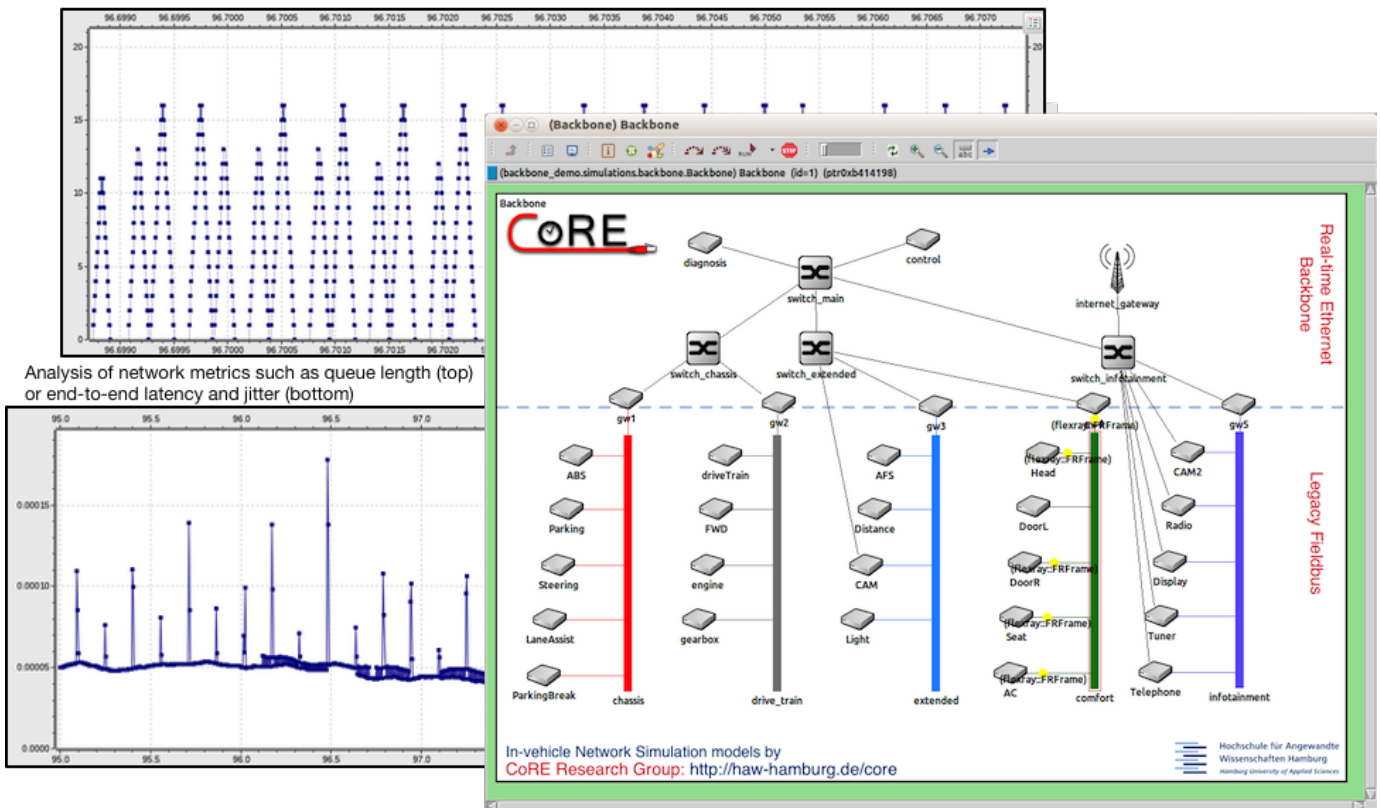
96.6990 96.6995 96.7000 96.7005 96.7010 96.7015 96.7020 96.7025 96.7030 96.7035 96.7040 96.7045 96.7050 96.7055 96.7060 96.7065 96.7070

20
15
10
5
0

96.6990 96.6995 96.7000 96.7005 96.7010 96.7015 96.7020

Analysis of network metrics such as queue length (top) or end-to-end latency and jitter (bottom)

95.0 95.5 96.0 96.5 97.0

0.00015
0.00010
0.00005
0.0000

95.0 95.5 96.0 96.5 97.0

(Backbone) Backbone

(backbone_demo.simulations.backbone.Backbone) Backbone (id=1) (ptr0xb414198)

Backbone

CoRE

diagnosis
control
switch_main
internet_gateway
switch_chassis
switch_extended
switch_infotainment
gw1
gw2
gw3
(flexray::FRFrame)
gw5

Real-time Ethernet Backbone

ABS
driveTrain
AFS
(flexray::FRFrame)
Head
CAM2
Parking
FWD
Distance
DoorL
Radio
Steering
engine
CAM
(flexray::FRFrame)
DoorR
Display
LaneAssist
gearbox
Light
(flexray::FRFrame)
Seat
Tuner
ParkingBreak
chassis
drive_train
extended
(flexray::FRFrame)
AC
comfort
Telephone
infotainment

Legacy Fieldbus

In-vehicle Network Simulation models by
CoRE Research Group: http://haw-hamburg.de/core

Hochschule für Angewandte Wissenschaften Hamburg
Hamburg University of Applied Sciences